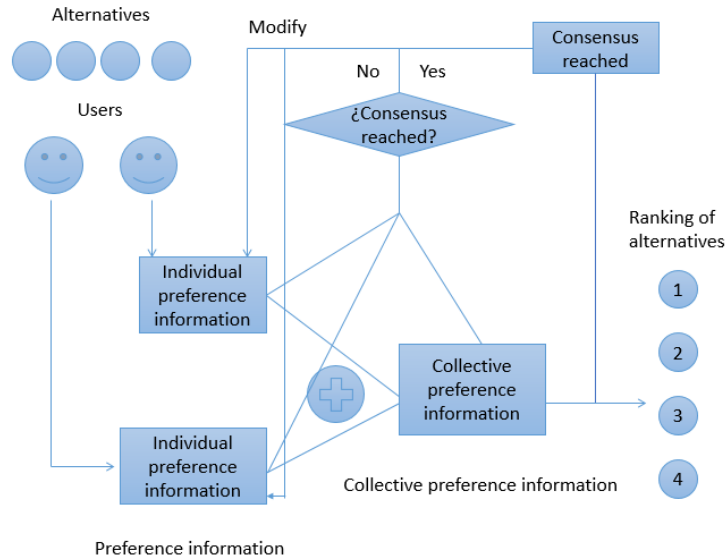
Alternatives

Modify

Consensus reached

No

Yes

¿Consensus reached?

Users

Ranking of alternatives

Individual preference information

1

2

Collective preference information

3

Individual preference information

4

Collective preference information

Preference information